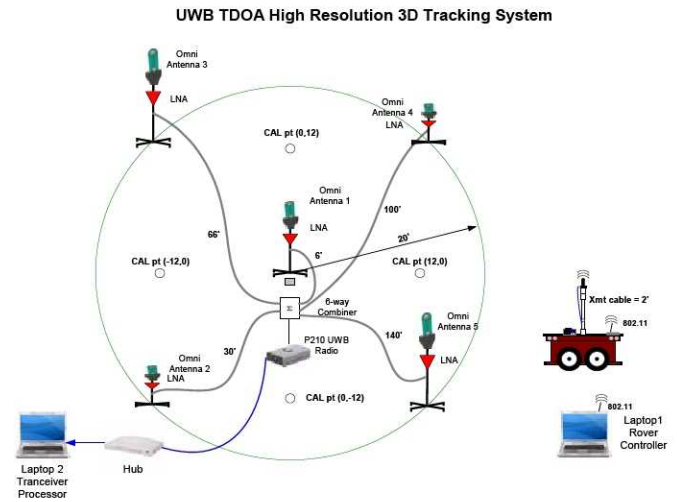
UWB TDOA High Resolution 3D Tracking System

Omni Antenna 3

LNA

Omni Antenna 4

LNA

CAL pt (0,12)

Omni Antenna 1

LNA

66'

100'

6'

20'

CAL pt (-12,0)

CAL pt (12,0)

Σ

6-way Combiner

Xmt cable = 2'

802.11

Omni Antenna 5

140'

30'

P210 UWB Radio

Omni Antenna 2

LNA

LNA

CAL pt (0,-12)

802.11

Laptop 2 Tranceiver Processor

Hub

Laptop1 Rover Controller